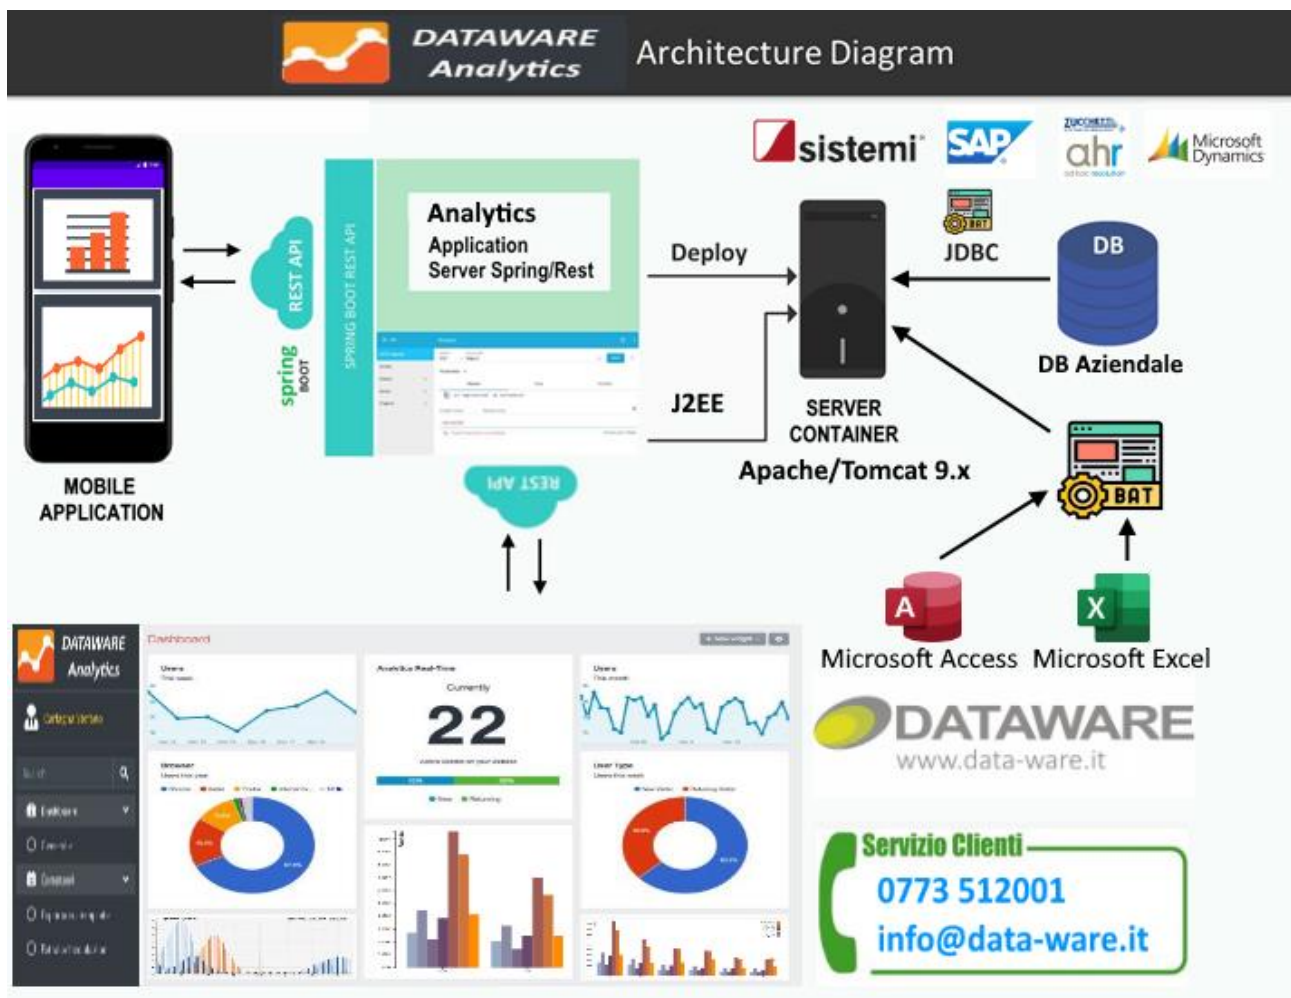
DATAWARE Analytics Architecture Diagram

sistemi SAP ahr Microsoft Dynamics

REST API

spring BOOT

SPRING BOOT REST API

Analytics Application Server Spring/Rest

Deploy

J2EE

JDBC

DB

DB Aziendale

SERVER CONTAINER
Apache/Tomcat 9.x

MOBILE APPLICATION

REST API

BAT

Microsoft Access Microsoft Excel

DATAWARE
www.data-ware.it

DATAWARE Analytics

Dashboard

22

Servizio Clienti
0773 512001
info@data-ware.it